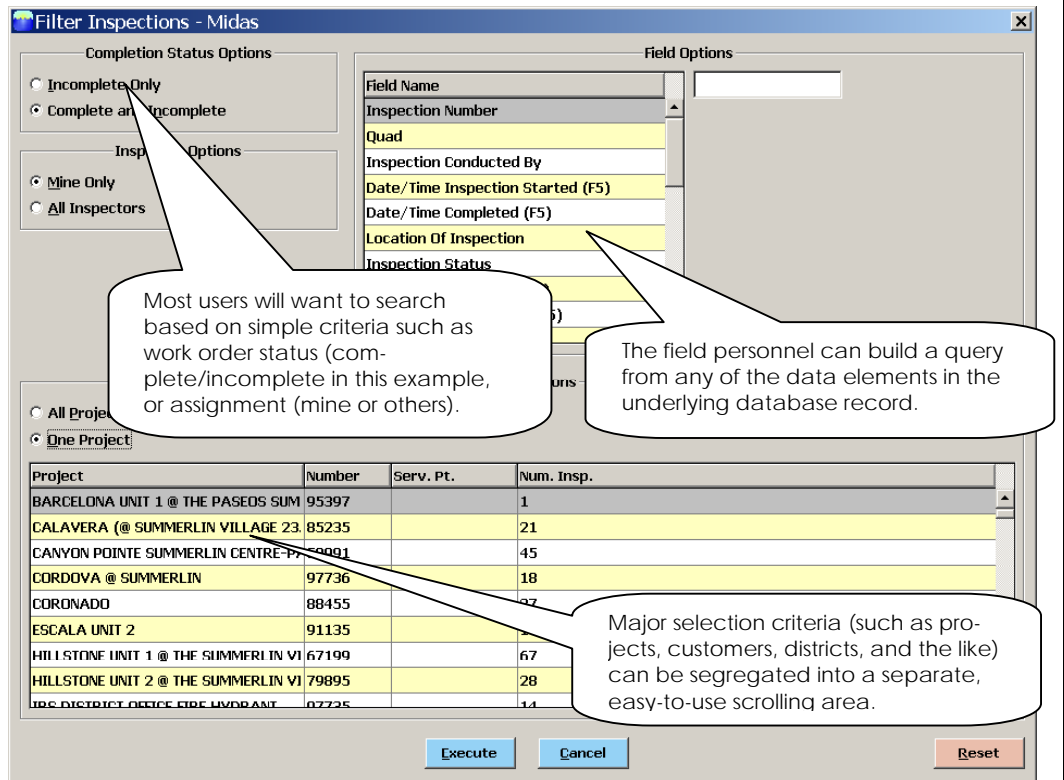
Filter Inspections - Midas

Completion Status Options

Incomplete Only

Complete and Incomplete

Insp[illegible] Options

Mine Only

All Inspectors

Field Options

| Field Name |
|---|
| Inspection Number |
| Quad |
| Inspection Conducted By |
| Date/Time Inspection Started (F5) |
| Date/Time Completed (F5) |
| Location Of Inspection |
| Inspection Status |

Most users will want to search based on simple criteria such as work order status (complete/incomplete in this example, or assignment (mine or others).

The field personnel can build a query from any of the data elements in the underlying database record.

All Proje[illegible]

One Project

| Project | Number | Serv. Pt. | Num. Insp. |
|---|---|---|---|
| BARCELONA UNIT 1 @ THE PASEOS SUM | 95397 | | 1 |
| CALAVERA (@ SUMMERLIN VILLAGE 23 | 85235 | | 21 |
| CANYON POINTE SUMMERLIN CENTRE-P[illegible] | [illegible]0091 | | 45 |
| CORDOVA @ SUMMERLIN | 97736 | | 18 |
| CORONADO | 88455 | | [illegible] |
| ESCALA UNIT 2 | 91135 | | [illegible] |
| HILLSTONE UNIT 1 @ THE SUMMERLIN VI | 67199 | | 67 |
| HILLSTONE UNIT 2 @ THE SUMMERLIN VI | 79895 | | 28 |
| IRS DISTRICT OFFICE FIRE HYDRANT | 97735 | | 14 |

Major selection criteria (such as projects, customers, districts, and the like) can be segregated into a separate, easy-to-use scrolling area.

Execute

Cancel

Reset